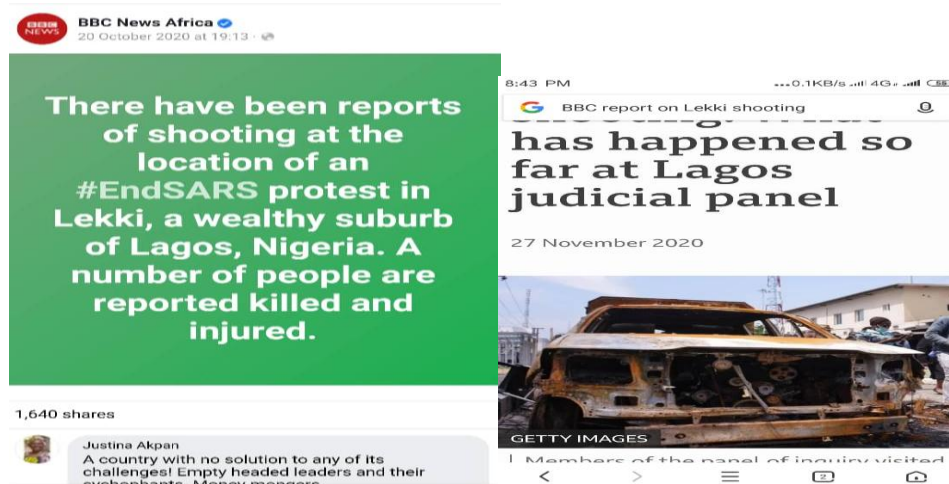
BBC NEWS

BBC News Africa
20 October 2020 at 19:13 ·

There have been reports of shooting at the location of an #EndSARS protest in Lekki, a wealthy suburb of Lagos, Nigeria. A number of people are reported killed and injured.

1,640 shares

Justina Akpan
A country with no solution to any of its challenges! Empty headed leaders and their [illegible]

8:43 PM ...0.1KB/s 4G

BBC report on Lekki shooting

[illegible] has happened so far at Lagos judicial panel

27 November 2020

GETTY IMAGES

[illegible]